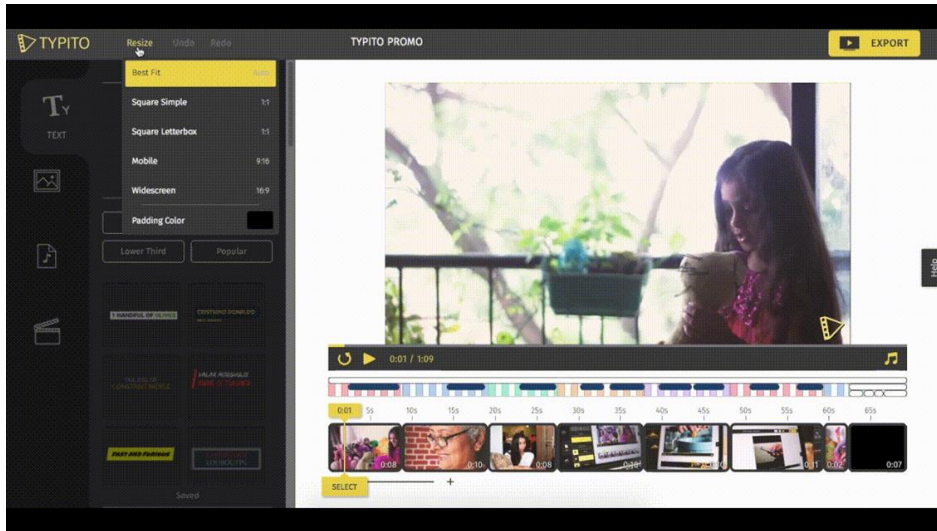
TYPITO Resize Undo Redo

TYPITO PROMO

EXPORT

TEXT

Best Fit Auto
Square Simple 1:1
Square Letterbox 1:1
Mobile 9:16
Widescreen 16:9
Padding Color

Lower Third
Popular

A HANDFUL OF BLINKS
CONSTANT DONALDO
FAST AND FURIOUS

Saved

0:01 / 1:09

0:01 5s 10s 15s 20s 25s 30s 35s 40s 45s 50s 55s 60s 65s

0:08 0:10 0:08 0:10 0:11 0:02 0:07

SELECT +

Help